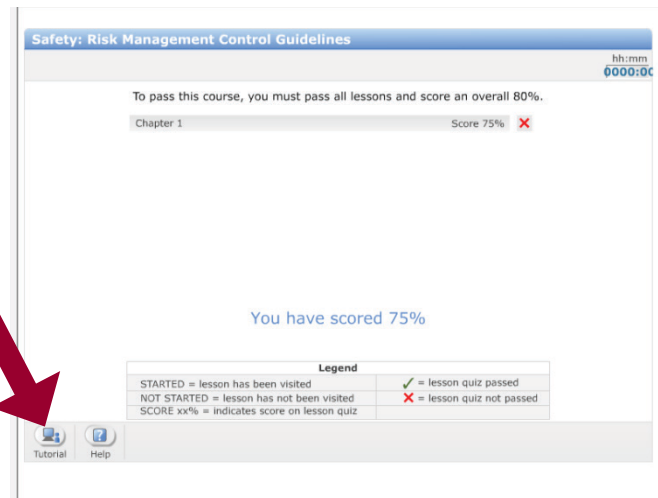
Safety: Risk Management Control Guidelines

hh:mm
0000:0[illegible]

To pass this course, you must pass all lessons and score an overall 80%.

Chapter 1 Score 75% ✗

You have scored 75%

| Legend | |
|---|---|
| STARTED = lesson has been visited | ✓ = lesson quiz passed |
| NOT STARTED = lesson has not been visited | ✗ = lesson quiz not passed |
| SCORE xx% = indicates score on lesson quiz | |

Tutorial Help